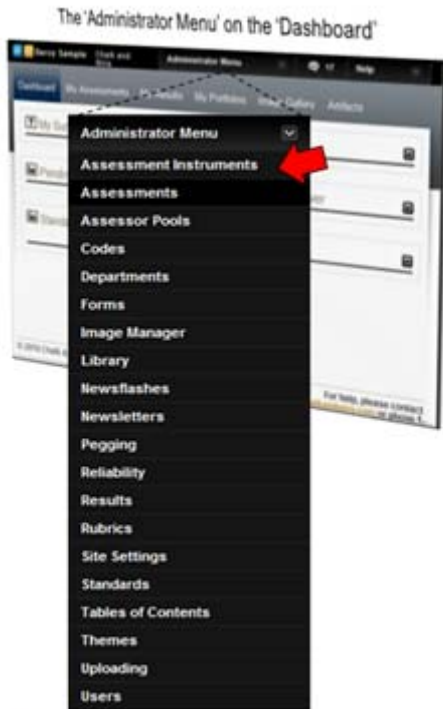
The 'Administrator Menu' on the 'Dashboard'

Barry Sample Chalk and Wire Administrator Menu Help

Dashboard My Assessments My Results My Portfolios Media Gallery Artifacts

My Se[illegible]

Pendi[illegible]

Standa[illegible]

© 2010 Chalk a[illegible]

For help, please contact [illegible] or phone 1

Administrator Menu

Assessment Instruments

Assessments

Assessor Pools

Codes

Departments

Forms

Image Manager

Library

Newsflashes

Newsletters

Pegging

Reliability

Results

Rubrics

Site Settings

Standards

Tables of Contents

Themes

Uploading

Users